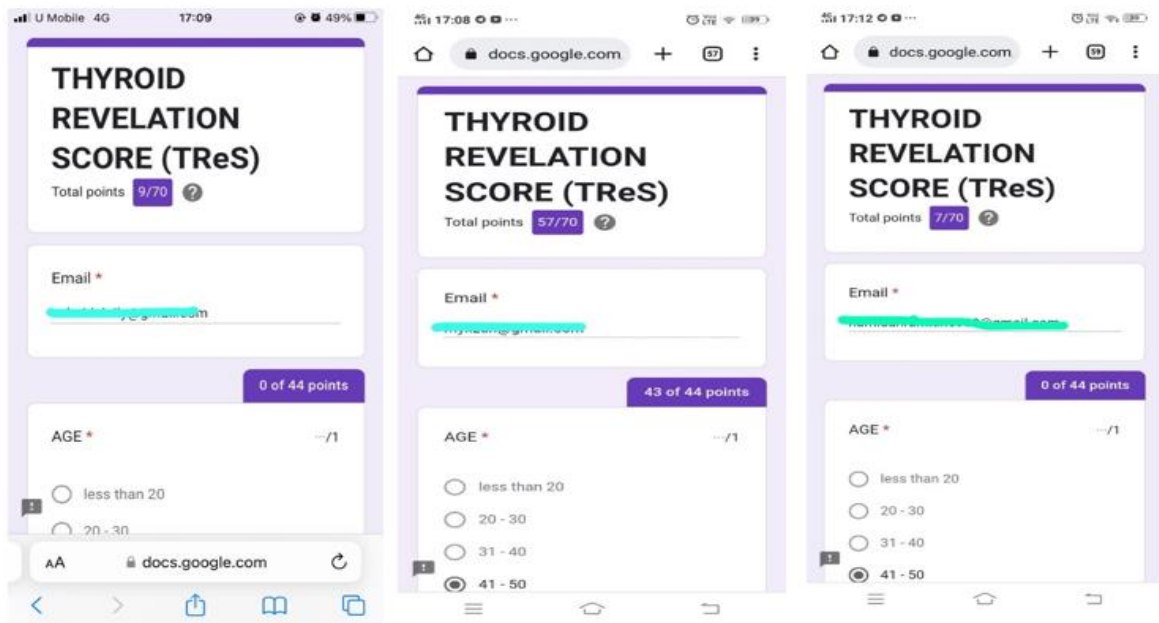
U Mobile 4G 17:09 49%

THYROID REVELATION SCORE (TReS)

Total points 9/70 ?

Email *

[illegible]

0 of 44 points

AGE * --/1

less than 20

20 - 30

AA docs.google.com

17:08

docs.google.com 57

THYROID REVELATION SCORE (TReS)

Total points 57/70 ?

Email *

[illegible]

43 of 44 points

AGE * --/1

less than 20

20 - 30

31 - 40

41 - 50

17:12

docs.google.com 59

THYROID REVELATION SCORE (TReS)

Total points 7/70 ?

Email *

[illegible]@gmail.com

0 of 44 points

AGE * --/1

less than 20

20 - 30

31 - 40

41 - 50